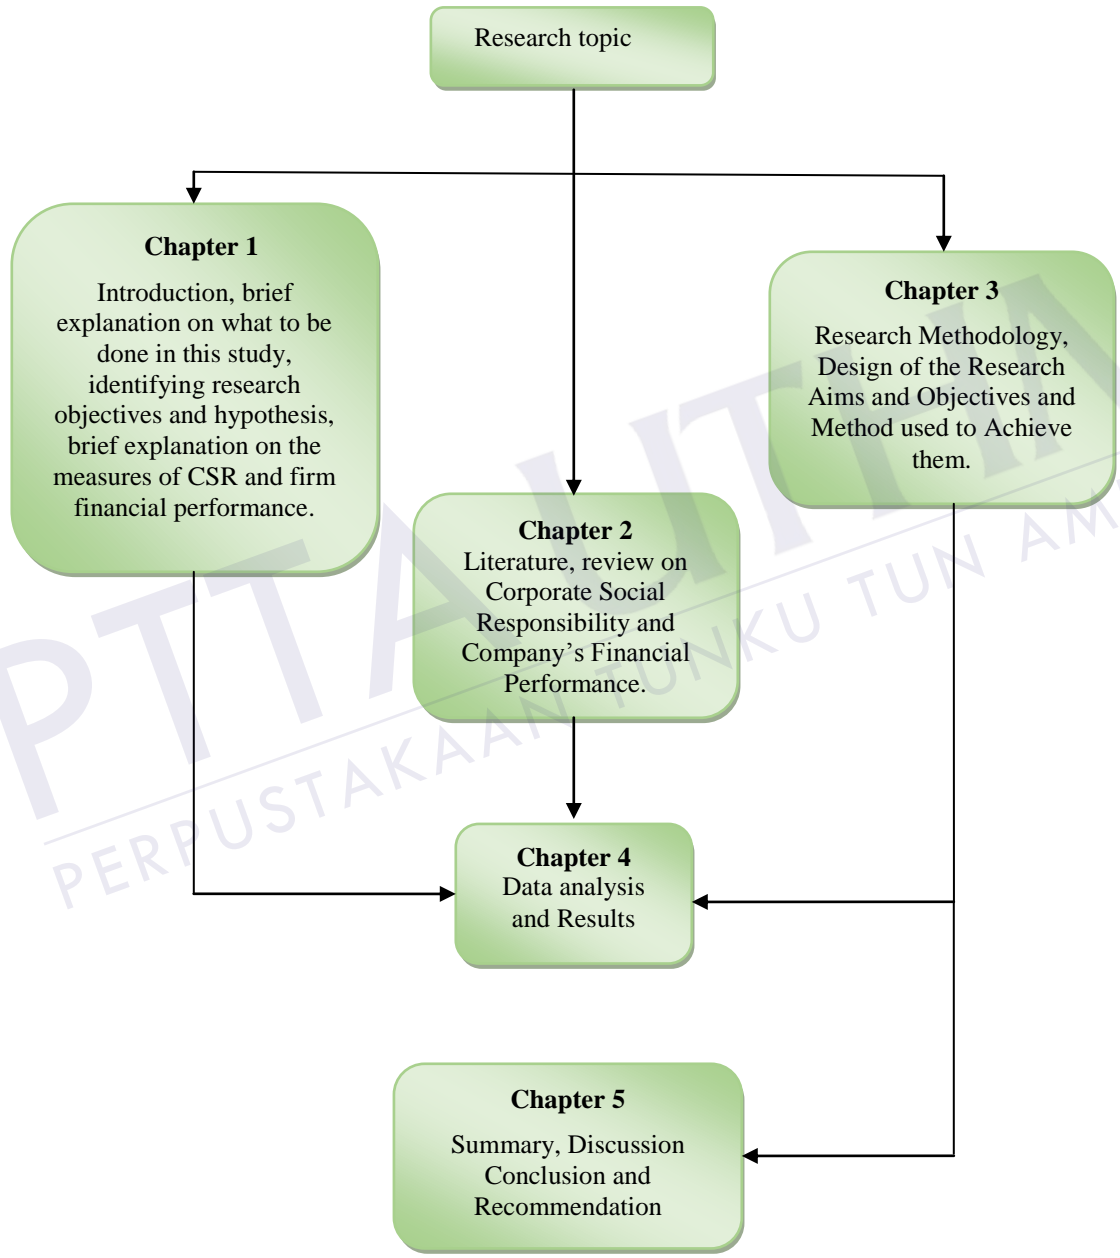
Research topic

**Chapter 1**

Introduction, brief explanation on what to be done in this study, identifying research objectives and hypothesis, brief explanation on the measures of CSR and firm financial performance.

**Chapter 3**

Research Methodology, Design of the Research Aims and Objectives and Method used to Achieve them.

**Chapter 2**

Literature, review on Corporate Social Responsibility and Company's Financial Performance.

**Chapter 4**

Data analysis and Results

**Chapter 5**

Summary, Discussion Conclusion and Recommendation

PTTA UTHM
PERPUSTAKAAN TUNKU TUN AMINAH